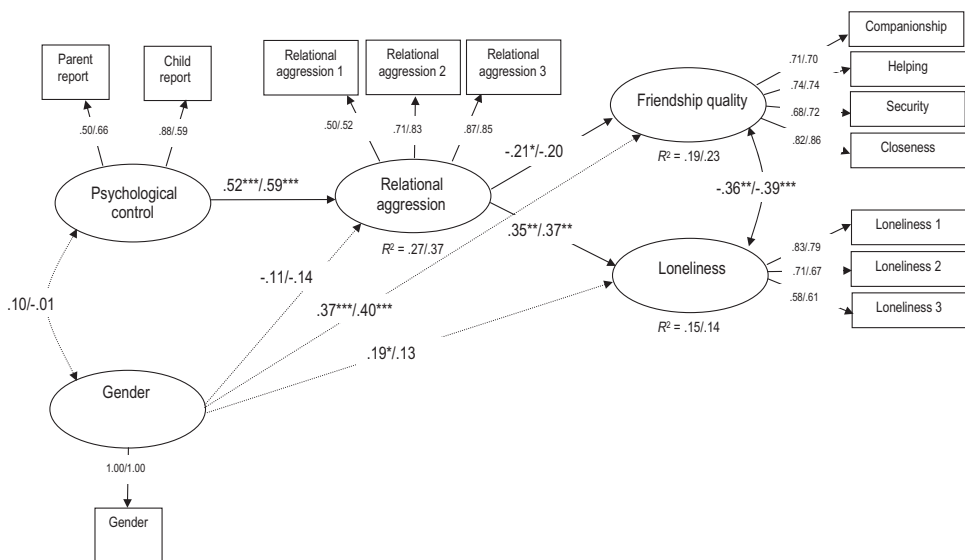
Parent report

Child report

.50/.66

.88/.59

Psychological control

.52***/.59***

Relational aggression 1

Relational aggression 2

Relational aggression 3

.50/.52

.71/.83

.87/.85

Relational aggression

$R^2$ = .27/.37

-.21*/-.20

.35**/.37**

Friendship quality

$R^2$ = .19/.23

.71/.70

.74/.74

.68/.72

.82/.86

Companionship

Helping

Security

Closeness

-.36**/-.39***

Loneliness

$R^2$ = .15/.14

.83/.79

.71/.67

.58/.61

Loneliness 1

Loneliness 2

Loneliness 3

.10/-.01

-.11/-.14

.37***/.40***

.19*/.13

Gender

1.00/1.00

Gender